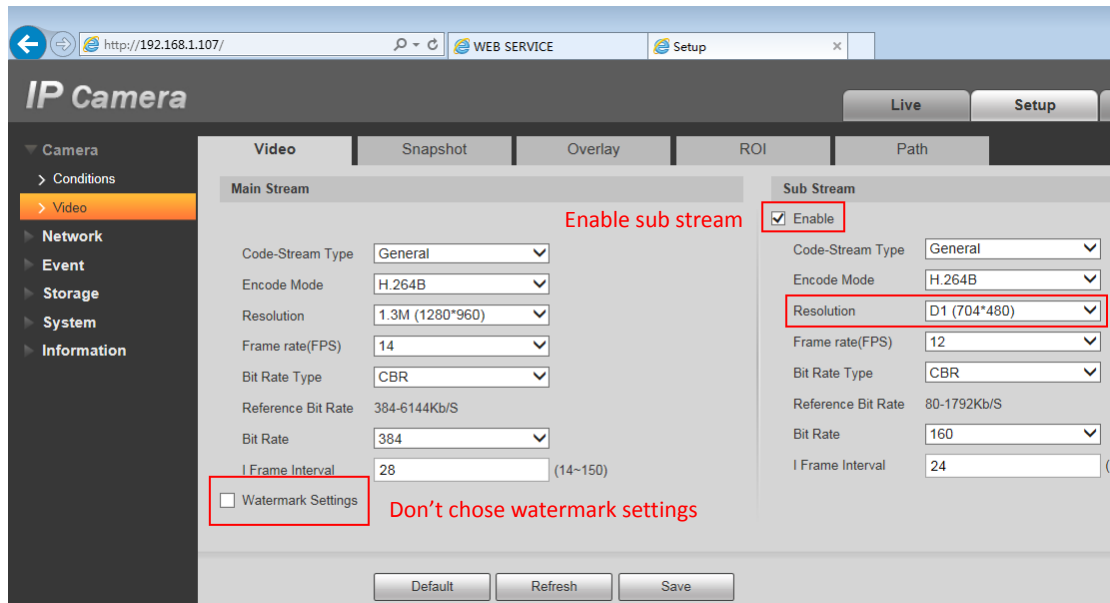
http://192.168.1.107/
WEB SERVICE
Setup

IP Camera

Live
Setup

Camera
Conditions
Video
Network
Event
Storage
System
Information

Video
Snapshot
Overlay
ROI
Path

Main Stream

Code-Stream Type General
Encode Mode H.264B
Resolution 1.3M (1280*960)
Frame rate(FPS) 14
Bit Rate Type CBR
Reference Bit Rate 384-6144Kb/S
Bit Rate 384
I Frame Interval 28 (14~150)
Watermark Settings

Don’t chose watermark settings

Sub Stream
Enable sub stream
Enable
Code-Stream Type General
Encode Mode H.264B
Resolution D1 (704*480)
Frame rate(FPS) 12
Bit Rate Type CBR
Reference Bit Rate 80-1792Kb/S
Bit Rate 160
I Frame Interval 24

Default
Refresh
Save